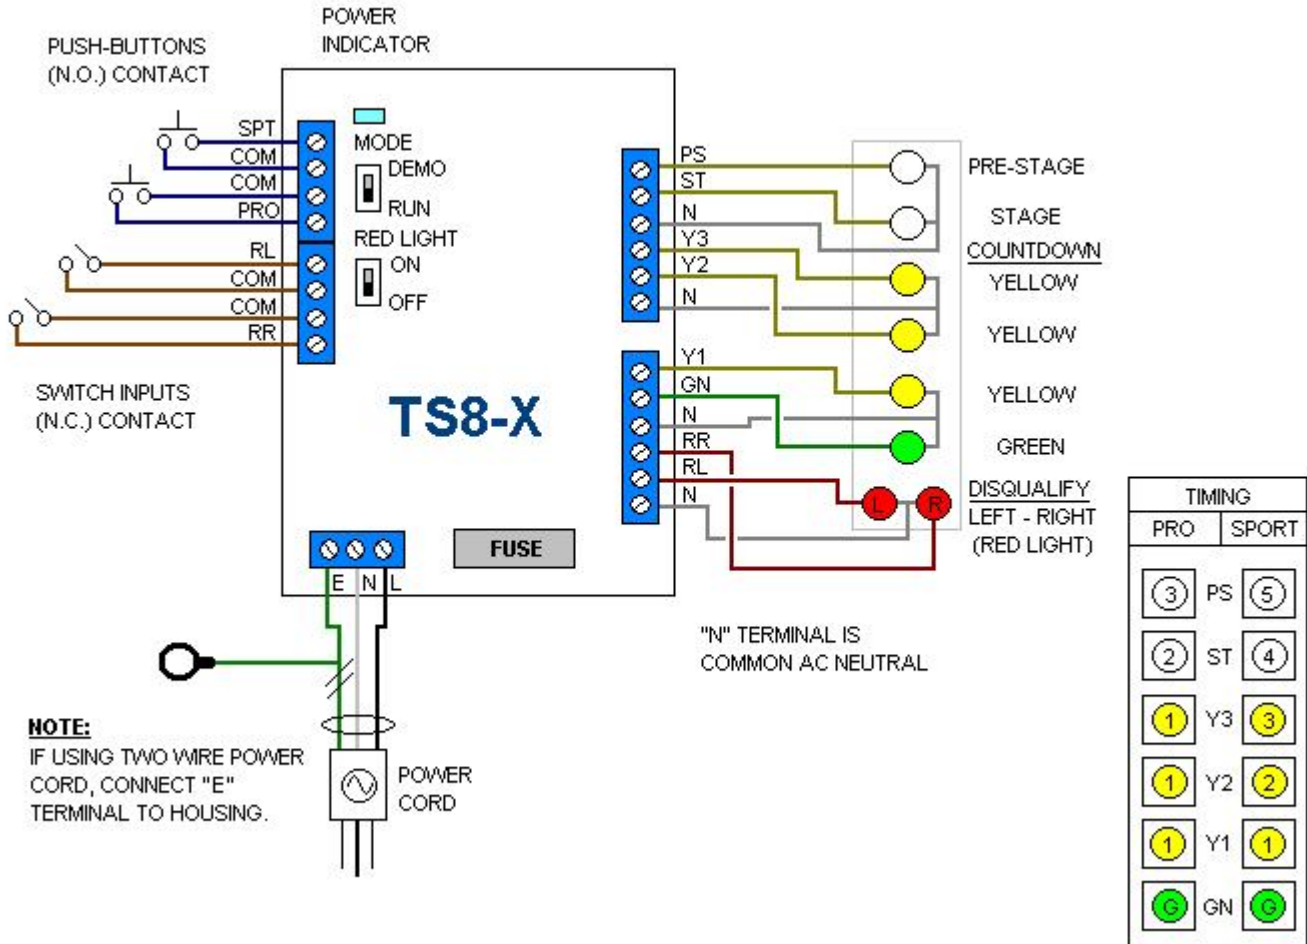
POWER INDICATOR

PUSH-BUTTONS (N.O.) CONTACT

SPT
COM
COM
PRO
RL
COM
COM
RR

MODE
DEMO
RUN
RED LIGHT
ON
OFF

SWITCH INPUTS (N.C.) CONTACT

TS8-X

PS
ST
N
Y3
Y2
N
Y1
GN
N
RR
RL
N

PRE-STAGE
STAGE
COUNTDOWN
YELLOW
YELLOW
YELLOW
GREEN
L
R
DISQUALIFY
LEFT - RIGHT
(RED LIGHT)

E N L

FUSE

"N" TERMINAL IS COMMON AC NEUTRAL

NOTE:
IF USING TWO WIRE POWER CORD, CONNECT "E" TERMINAL TO HOUSING.

POWER CORD

| TIMING | | |
|---|---|---|
| PRO | | SPORT |
| 3 | PS | 5 |
| 2 | ST | 4 |
| 1 | Y3 | 3 |
| 1 | Y2 | 2 |
| 1 | Y1 | 1 |
| G | GN | G |